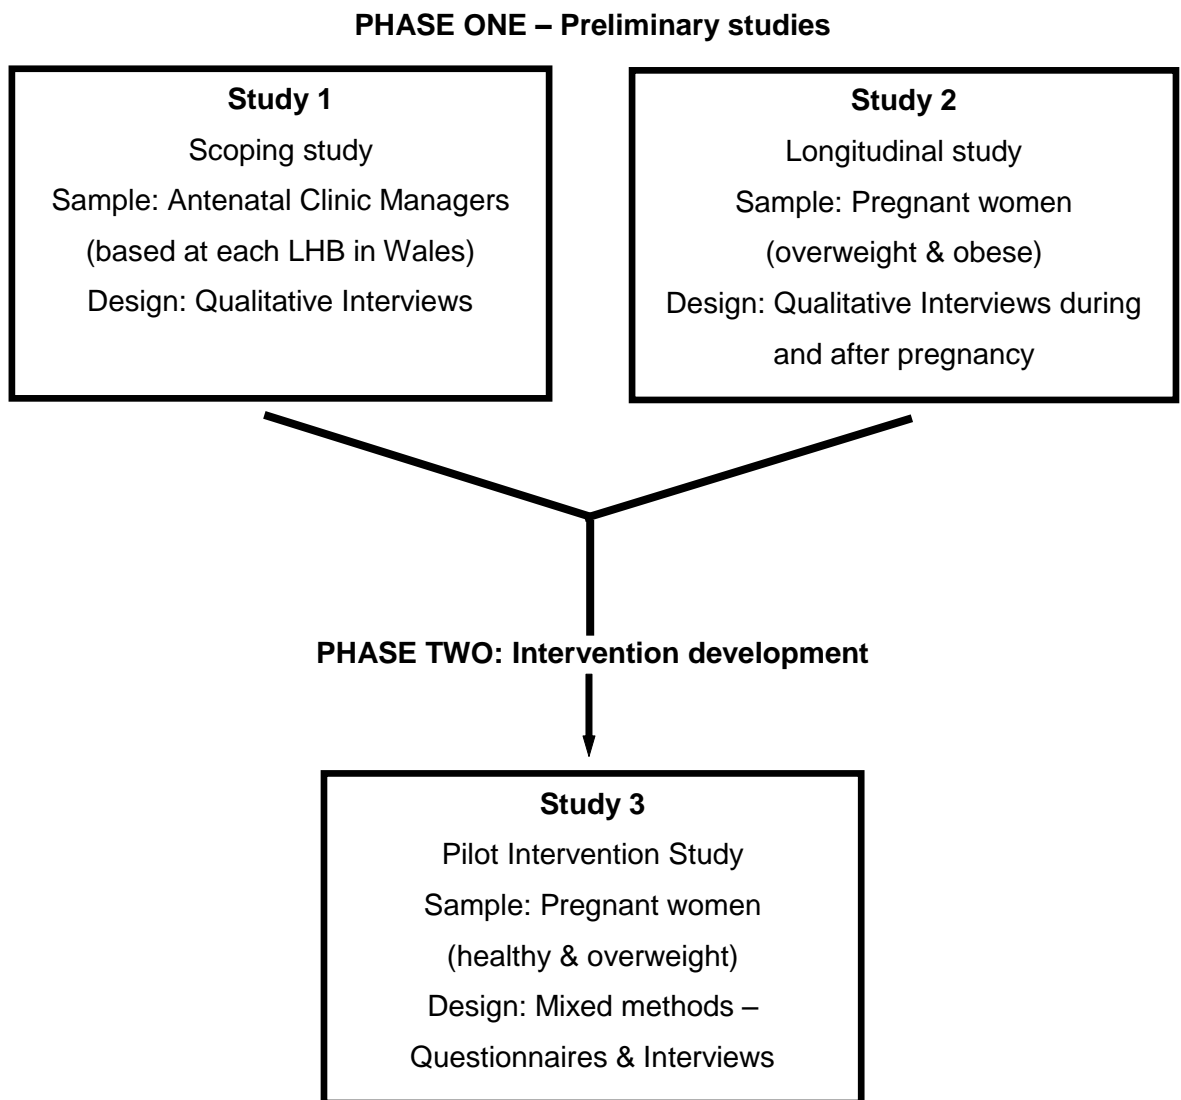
PHASE ONE – Preliminary studies

Study 1
Scoping study
Sample: Antenatal Clinic Managers
(based at each LHB in Wales)
Design: Qualitative Interviews

Study 2
Longitudinal study
Sample: Pregnant women
(overweight & obese)
Design: Qualitative Interviews during and after pregnancy

PHASE TWO: Intervention development

Study 3
Pilot Intervention Study
Sample: Pregnant women
(healthy & overweight)
Design: Mixed methods –
Questionnaires & Interviews